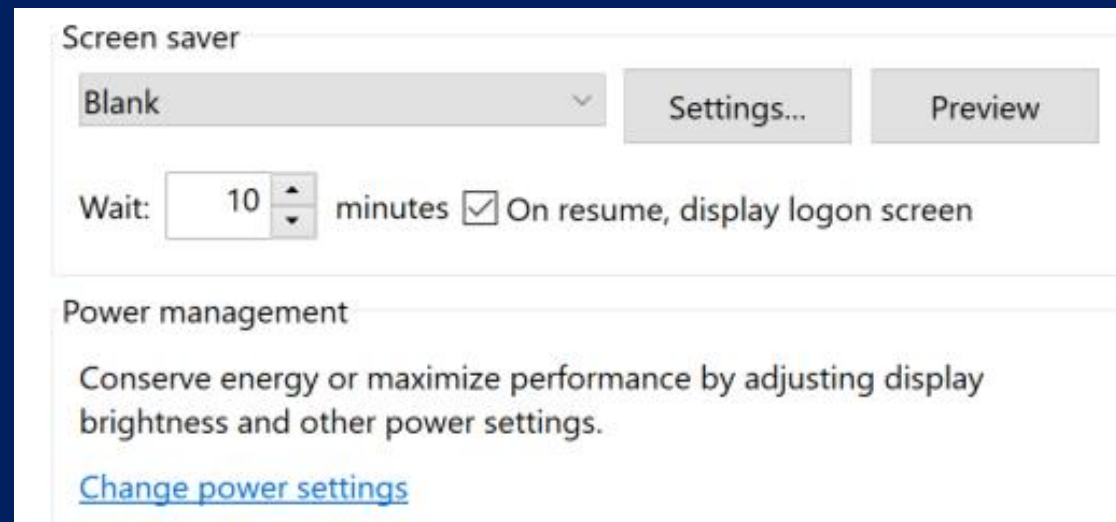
Screen saver

Blank

Settings...

Preview

Wait: 10 minutes ☑ On resume, display logon screen

Power management

Conserve energy or maximize performance by adjusting display brightness and other power settings.

Change power settings